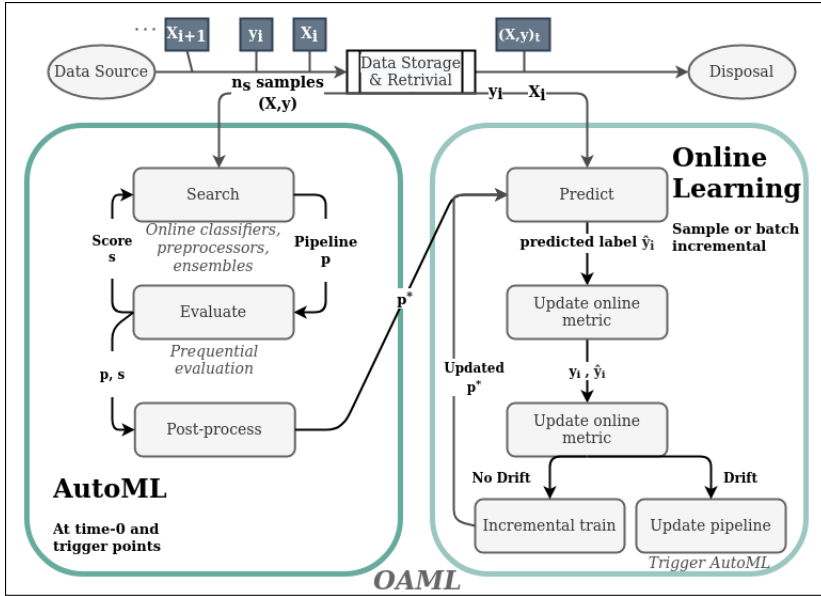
...
$X_{i+1}$
$y_i$
$X_i$
$(X,y)_t$

Data Source
Data Storage & Retrival
Disposal

$n_s$ samples (X,y)
$y_i$
$X_i$

Search
Online classifiers, preprocessors, ensembles
Score s
Pipeline p
Evaluate
Prequential evaluation
p, s
Post-process
AutoML
At time-0 and trigger points

$p^*$

Online Learning
Sample or batch incremental
Predict
predicted label $\hat{y}_i$
Update online metric
$y_i$ , $\hat{y}_i$
Update online metric
Updated $p^*$
No Drift
Drift
Incremental train
Update pipeline
Trigger AutoML

OAML